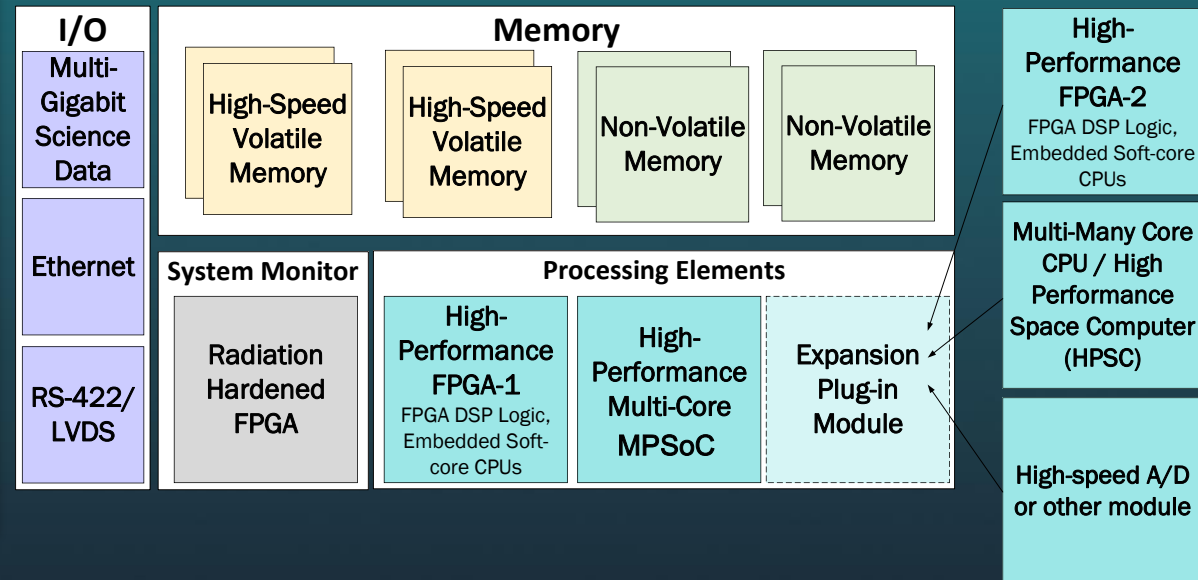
I/O

Multi-Gigabit Science Data

Ethernet

RS-422/ LVDS

Memory

High-Speed Volatile Memory

High-Speed Volatile Memory

Non-Volatile Memory

Non-Volatile Memory

System Monitor

Radiation Hardened FPGA

Processing Elements

High-Performance FPGA-1
FPGA DSP Logic, Embedded Soft-core CPUs

High-Performance Multi-Core MPSoC

Expansion Plug-in Module

High-Performance FPGA-2
FPGA DSP Logic, Embedded Soft-core CPUs

Multi-Many Core CPU / High Performance Space Computer (HPSC)

High-speed A/D or other module